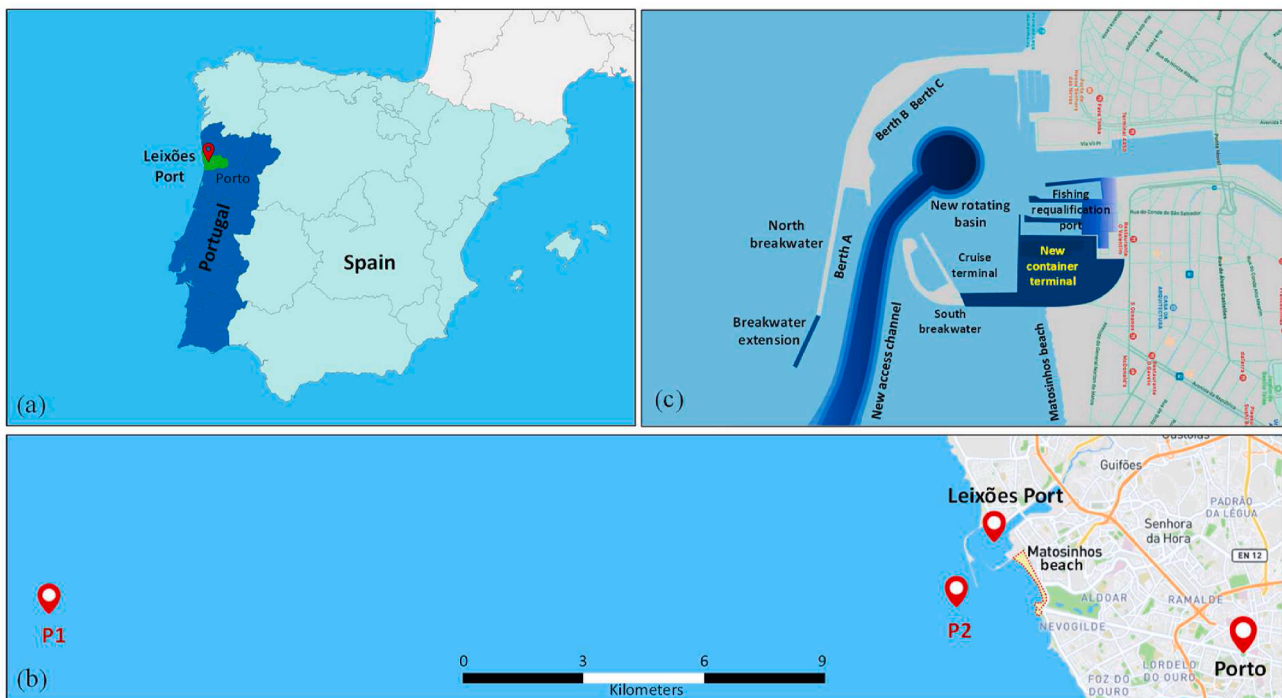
Leixões Port

Porto

Portugal

Spain

(a)

Berth B Berth C

North breakwater

Berth A

New rotating basin

Fishing requalification port

Cruise terminal

New container terminal

Breakwater extension

South breakwater

New access channel

Matosinhos beach

(c)

Custóias

Guifões

Leixões Port

PADRÃO DA LÉGUA

Senhora da Hora

EN 12

Matosinhos beach

ALDOAR

RAMALDE

P1

P2

NEVOGILDE

0 3 6 9

Kilometers

LORDELO DO OURO

FOZ DO DOURO

Porto

(b)